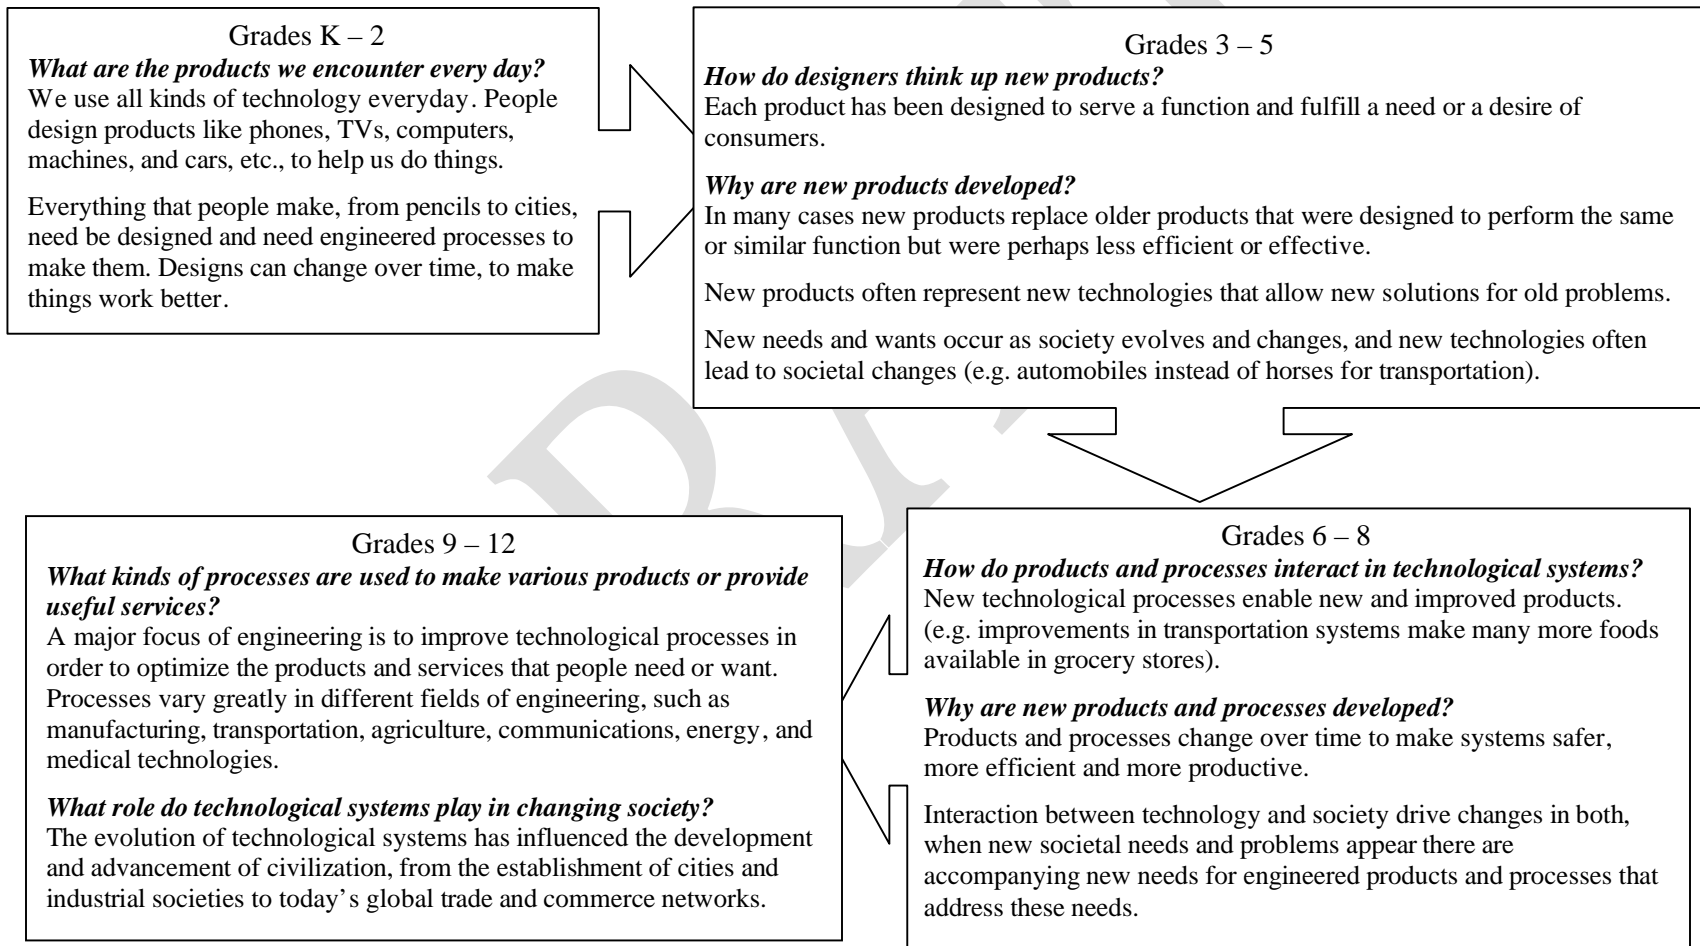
Grades K – 2
***What are the products we encounter every day?***
We use all kinds of technology everyday. People design products like phones, TVs, computers, machines, and cars, etc., to help us do things.

Everything that people make, from pencils to cities, need be designed and need engineered processes to make them. Designs can change over time, to make things work better.

Grades 3 – 5
***How do designers think up new products?***
Each product has been designed to serve a function and fulfill a need or a desire of consumers.

***Why are new products developed?***
In many cases new products replace older products that were designed to perform the same or similar function but were perhaps less efficient or effective.

New products often represent new technologies that allow new solutions for old problems.

New needs and wants occur as society evolves and changes, and new technologies often lead to societal changes (e.g. automobiles instead of horses for transportation).

Grades 6 – 8
***How do products and processes interact in technological systems?***
New technological processes enable new and improved products. (e.g. improvements in transportation systems make many more foods available in grocery stores).

***Why are new products and processes developed?***
Products and processes change over time to make systems safer, more efficient and more productive.

Interaction between technology and society drive changes in both, when new societal needs and problems appear there are accompanying new needs for engineered products and processes that address these needs.

Grades 9 – 12
***What kinds of processes are used to make various products or provide useful services?***
A major focus of engineering is to improve technological processes in order to optimize the products and services that people need or want. Processes vary greatly in different fields of engineering, such as manufacturing, transportation, agriculture, communications, energy, and medical technologies.

***What role do technological systems play in changing society?***
The evolution of technological systems has influenced the development and advancement of civilization, from the establishment of cities and industrial societies to today's global trade and commerce networks.

DRAFT